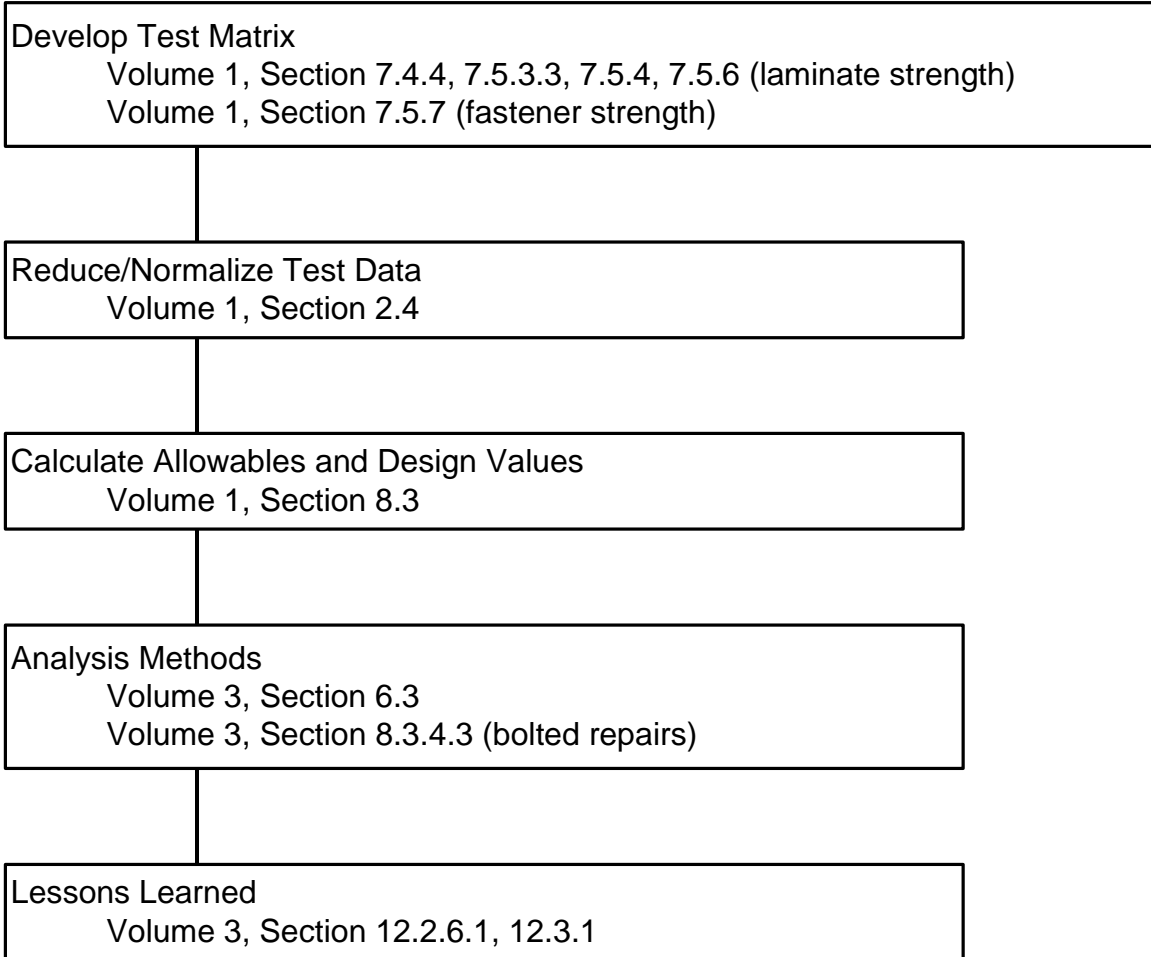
Develop Test Matrix
Volume 1, Section 7.4.4, 7.5.3.3, 7.5.4, 7.5.6 (laminate strength)
Volume 1, Section 7.5.7 (fastener strength)

Reduce/Normalize Test Data
Volume 1, Section 2.4

Calculate Allowables and Design Values
Volume 1, Section 8.3

Analysis Methods
Volume 3, Section 6.3
Volume 3, Section 8.3.4.3 (bolted repairs)

Lessons Learned
Volume 3, Section 12.2.6.1, 12.3.1